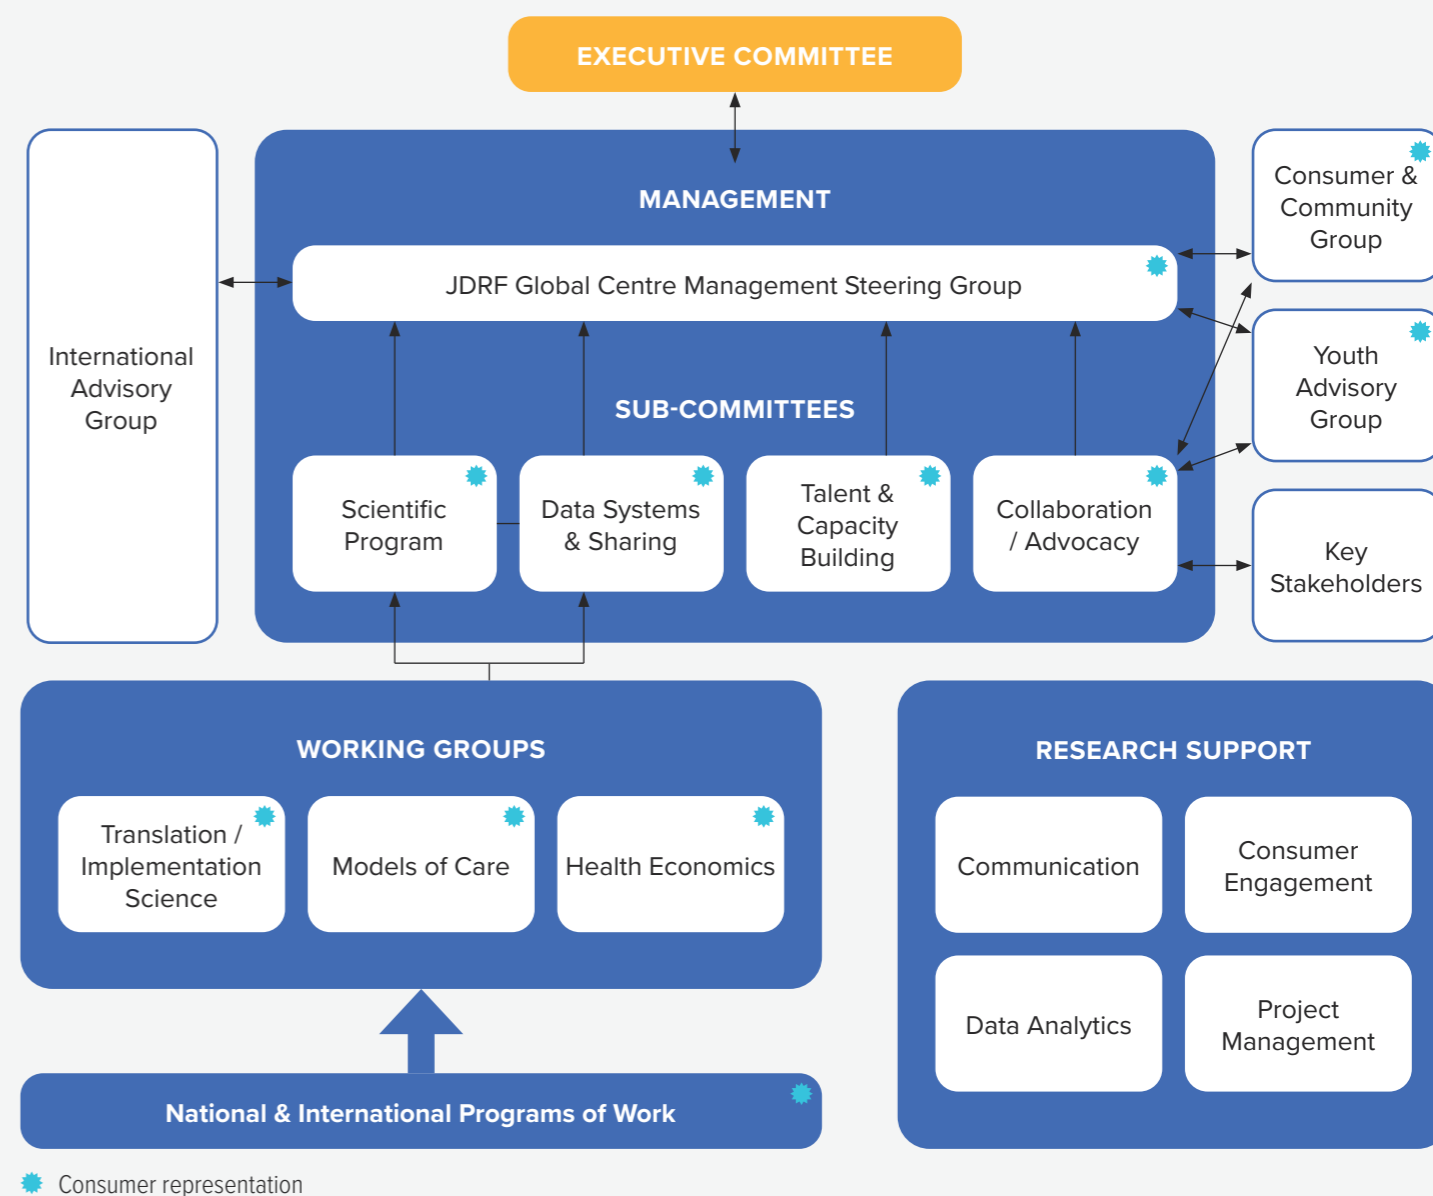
EXECUTIVE COMMITTEE

International Advisory Group

MANAGEMENT

JDRF Global Centre Management Steering Group

SUB-COMMITTEES

Scientific Program

Data Systems & Sharing

Talent & Capacity Building

Collaboration / Advocacy

Consumer & Community Group

Youth Advisory Group

Key Stakeholders

WORKING GROUPS

Translation / Implementation Science

Models of Care

Health Economics

National & International Programs of Work

RESEARCH SUPPORT

Communication

Consumer Engagement

Data Analytics

Project Management

Consumer representation